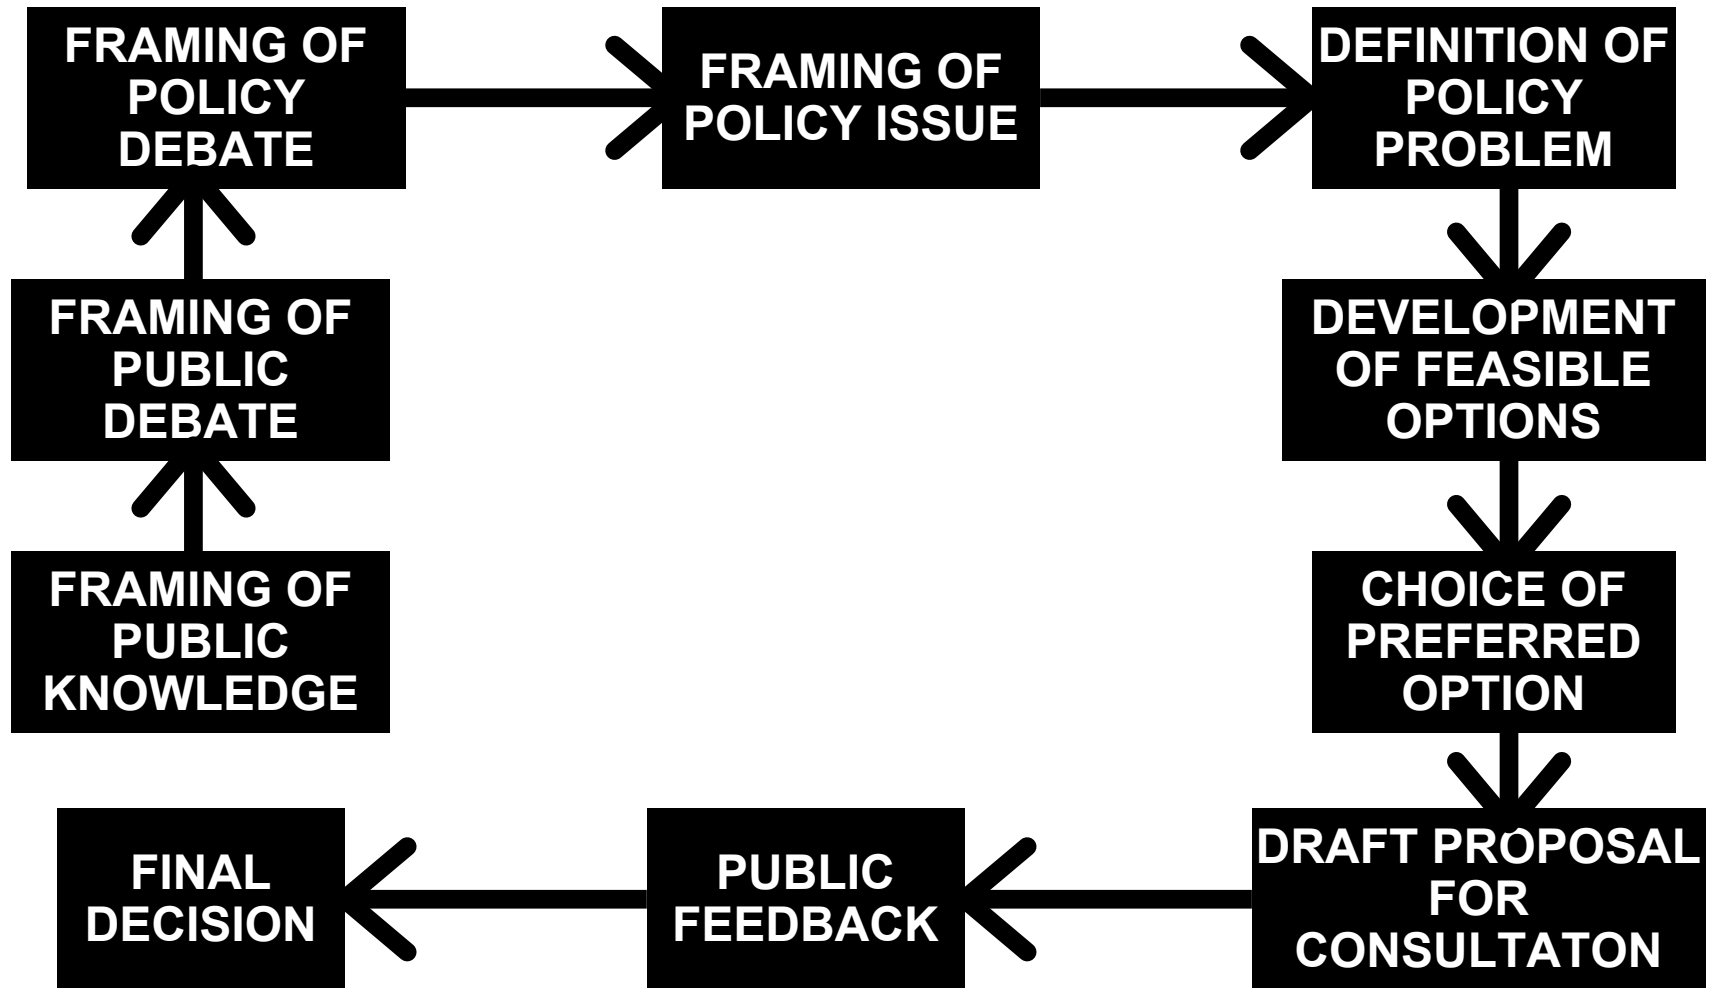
FRAMING OF POLICY DEBATE

FRAMING OF POLICY ISSUE

DEFINITION OF POLICY PROBLEM

FRAMING OF PUBLIC DEBATE

DEVELOPMENT OF FEASIBLE OPTIONS

FRAMING OF PUBLIC KNOWLEDGE

CHOICE OF PREFERRED OPTION

FINAL DECISION

PUBLIC FEEDBACK

DRAFT PROPOSAL FOR CONSULTATON